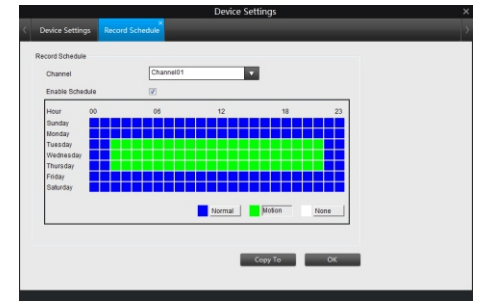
Device Settings

Device Settings | Record Schedule

Record Schedule

Channel | Channel01

Enable Schedule

| Hour | 00 | 06 | 12 | 18 | 23 |
|---|---|---|---|---|---|
| Sunday | | | | | |
| Monday | | | | | |
| Tuesday | | | | | |
| Wednesday | | | | | |
| Thursday | | | | | |
| Friday | | | | | |
| Saturday | | | | | |

Normal | Motion | None

Copy To | OK